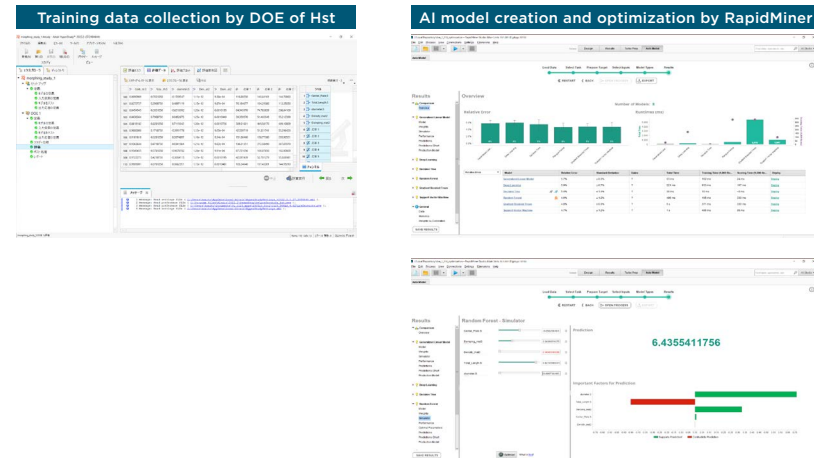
Training data collection by DOE of Hst

AI model creation and optimization by RapidMiner

Results

Overview

Relative Error

Number of Models

Runtimes (ms)

Random Forest - Simulator

Prediction

6.4355411756

Important Factors for Prediction

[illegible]